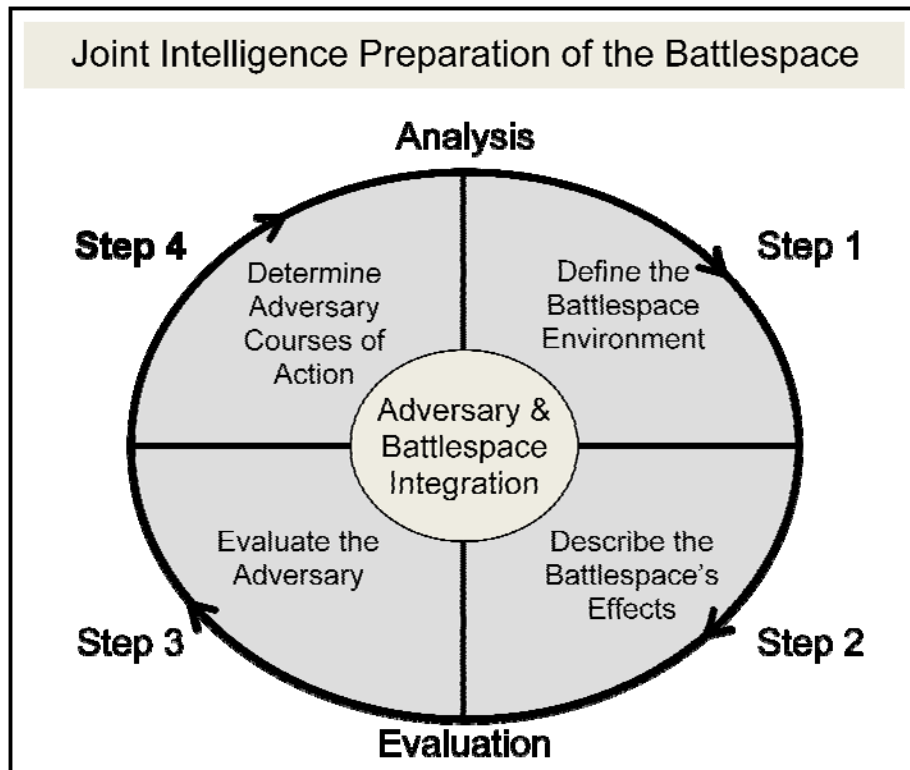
Joint Intelligence Preparation of the Battlespace

Analysis

Step 4

Determine Adversary Courses of Action

Step 1

Define the Battlespace Environment

Adversary & Battlespace Integration

Evaluate the Adversary

Describe the Battlespace's Effects

Step 3

Step 2

Evaluation